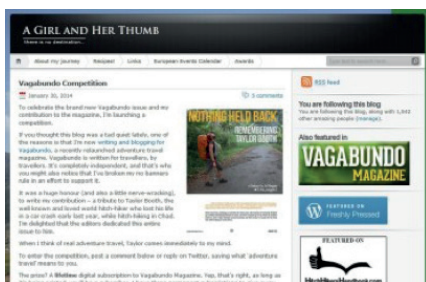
A GIRL AND HER THUMB
There is no destination...

About my Journey | Resized | Links | European Events Calendar | Awards

Vagabundo Competition

January 30, 2014

3 comments

To celebrate the brand new Vagabundo issue and my contribution to the magazine, I'm launching a competition.

If you thought this blog was a tad quiet lately, one of the reasons is that I'm now writing and blogging for Vagabundo, a recently relaunched adventure travel magazine. Vagabundo is written for travellers, by travellers. It's completely independent, and that's why you might also notice that I've broken my no banners rule in an effort to support it.

It was a huge honour (and also a little nerve-wracking), to write my contribution – a tribute to Taylor Booth, the well-known and loved hitch-hiker who lost his life in a car crash early last year, while hitch-hiking in Chad. I'm delighted that the editors dedicated this entire issue to him.

When I think of real adventure travel, Taylor comes immediately to my mind.

To enter the competition, post a comment below or reply on Twitter, saying what 'adventure travel' means to you.

The prize? A lifetime digital subscription to Vagabundo Magazine. Yep, that's right, as long as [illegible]

NOTHING HELD BACK
REMEMBERING TAYLOR BOOTH

RSS Feed

You are following this blog
You are following this blog, along with 1,044 other amazing people (manage).

Also featured in

VAGABUNDO
MAGAZINE

Featured on
Freshly Pressed

FEATURED ON